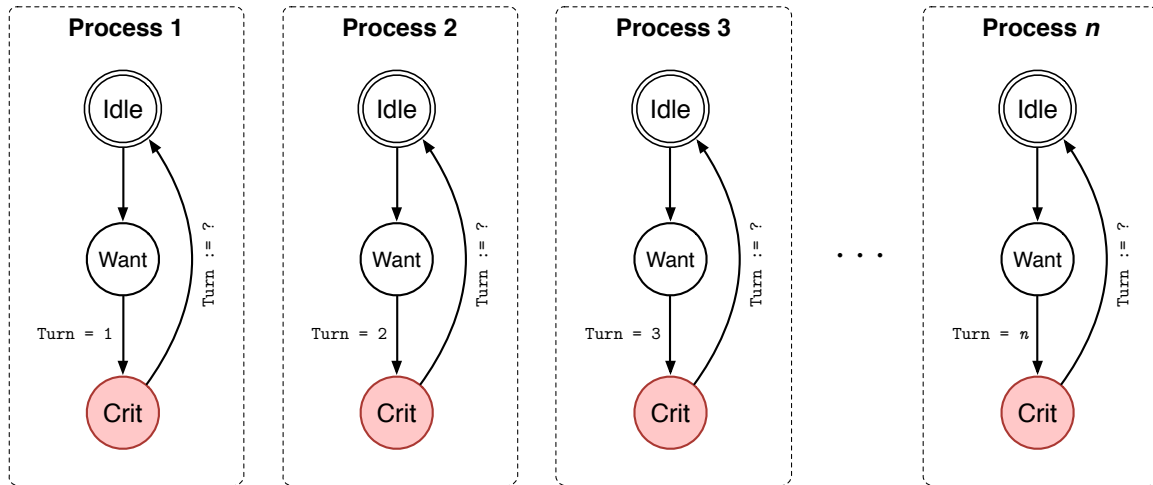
Process 1

Idle

Want

Turn = 1

Crit

Turn := ?

Process 2

Idle

Want

Turn = 2

Crit

Turn := ?

Process 3

Idle

Want

Turn = 3

Crit

Turn := ?

. . .

Process $n$

Idle

Want

Turn = $n$

Crit

Turn := ?